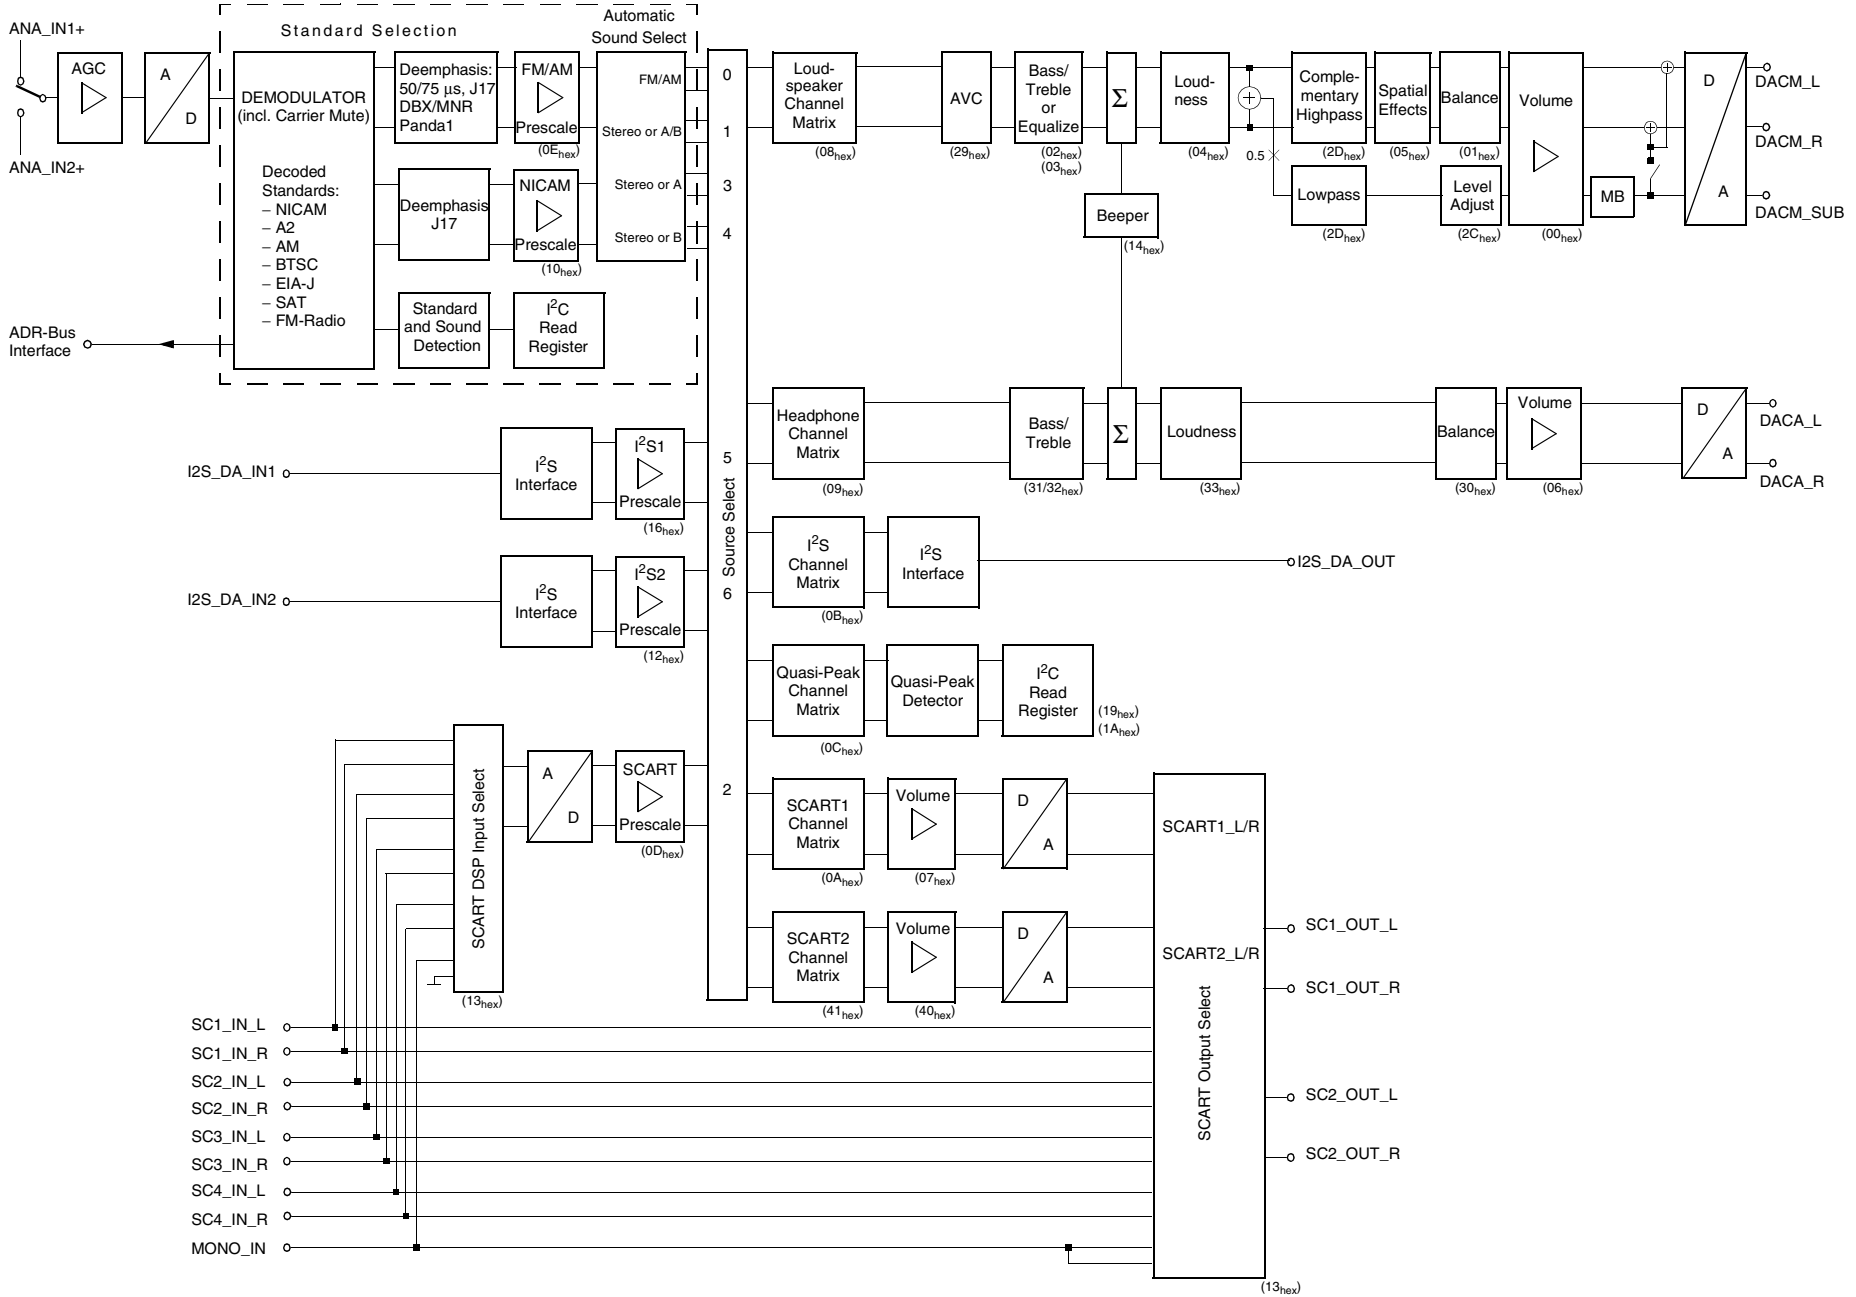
ANA_IN1+

ANA_IN2+

AGC

A

D

Standard Selection

DEMODULATOR (incl. Carrier Mute)

Decoded Standards:
– NICAM
– A2
– AM
– BTSC
– EIA-J
– SAT
– FM-Radio

Deemphasis: 50/75 µs, J17 DBX/MNR Panda1

FM/AM Prescale

(0E$_{hex}$)

Deemphasis J17

NICAM Prescale

(10$_{hex}$)

Automatic Sound Select

FM/AM

Stereo or A/B

Stereo or A

Stereo or B

Standard and Sound Detection

I$^2$C Read Register

ADR-Bus Interface

0
1
3
4
5
Source Select
6
2

Loud-speaker Channel Matrix
(08$_{hex}$)

AVC
(29$_{hex}$)

Bass/ Treble or Equalize
(02$_{hex}$)
(03$_{hex}$)

Σ

Beeper
(14$_{hex}$)

Loud-ness
(04$_{hex}$)

0.5

Comple-mentary Highpass
(2D$_{hex}$)

Lowpass
(2D$_{hex}$)

Spatial Effects
(05$_{hex}$)

Balance
(01$_{hex}$)

Level Adjust
(2C$_{hex}$)

Volume
(00$_{hex}$)

MB

D

A

DACM_L

DACM_R

DACM_SUB

Headphone Channel Matrix
(09$_{hex}$)

Bass/ Treble
(31/32$_{hex}$)

Σ

Loudness
(33$_{hex}$)

Balance
(30$_{hex}$)

Volume
(06$_{hex}$)

D

A

DACA_L

DACA_R

I2S_DA_IN1

I$^2$S Interface

I$^2$S1 Prescale
(16$_{hex}$)

I2S_DA_IN2

I$^2$S Interface

I$^2$S2 Prescale
(12$_{hex}$)

I$^2$S Channel Matrix
(0B$_{hex}$)

I$^2$S Interface

I2S_DA_OUT

Quasi-Peak Channel Matrix
(0C$_{hex}$)

Quasi-Peak Detector

I$^2$C Read Register
(19$_{hex}$)
(1A$_{hex}$)

SCART DSP Input Select
(13$_{hex}$)

A

D

SCART Prescale
(0D$_{hex}$)

SCART1 Channel Matrix
(0A$_{hex}$)

Volume
(07$_{hex}$)

D

A

SCART2 Channel Matrix
(41$_{hex}$)

Volume
(40$_{hex}$)

D

A

SCART1_L/R

SCART2_L/R

SCART Output Select
(13$_{hex}$)

SC1_OUT_L

SC1_OUT_R

SC2_OUT_L

SC2_OUT_R

SC1_IN_L
SC1_IN_R
SC2_IN_L
SC2_IN_R
SC3_IN_L
SC3_IN_R
SC4_IN_L
SC4_IN_R
MONO_IN